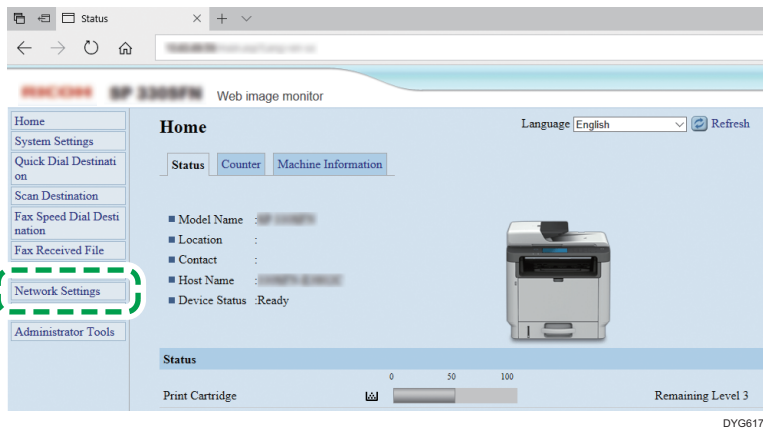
Status

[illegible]

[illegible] SP 330SFN Web image monitor

Home
System Settings
Quick Dial Destination
Scan Destination
Fax Speed Dial Destination
Fax Received File
Network Settings
Administrator Tools

Home

Language English Refresh

Status Counter Machine Information

Model Name : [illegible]
Location :
Contact :
Host Name : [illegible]
Device Status :Ready

Status

0 50 100

Print Cartridge Remaining Level 3

DYG617